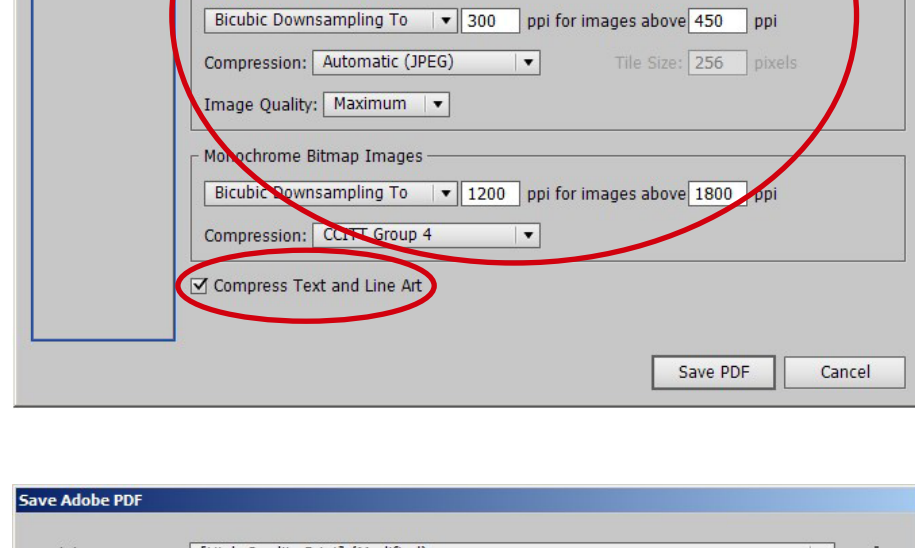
Bicubic Downsampling To 300 ppi for images above 450 ppi

Compression: Automatic (JPEG) Tile Size: 256 pixels

Image Quality: Maximum

Monochrome Bitmap Images

Bicubic Downsampling To 1200 ppi for images above 1800 ppi

Compression: CCITT Group 4

☑ Compress Text and Line Art

Save PDF Cancel

Save Adobe PDF

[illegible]